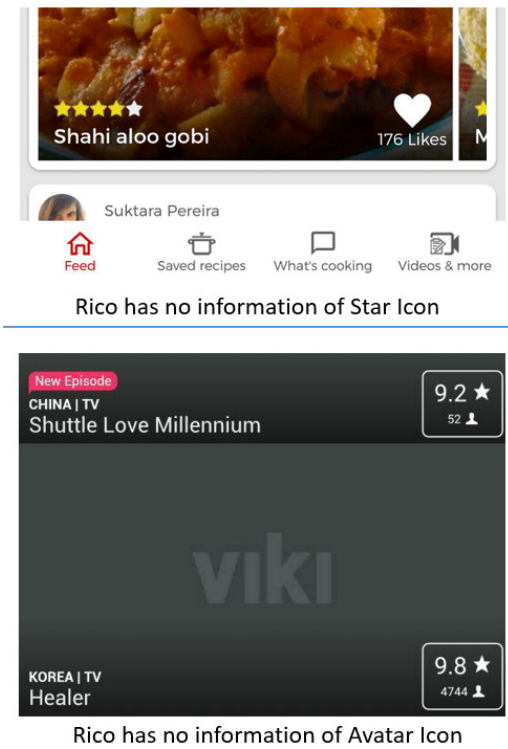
Shahi aloo gobi

176 Likes

M

Suktara Pereira

Feed

Saved recipes

What's cooking

Videos & more

Rico has no information of Star Icon

New Episode

CHINA | TV

Shuttle Love Millennium

9.2 ★

52

viki

KOREA | TV

Healer

9.8 ★

4744

Rico has no information of Avatar Icon